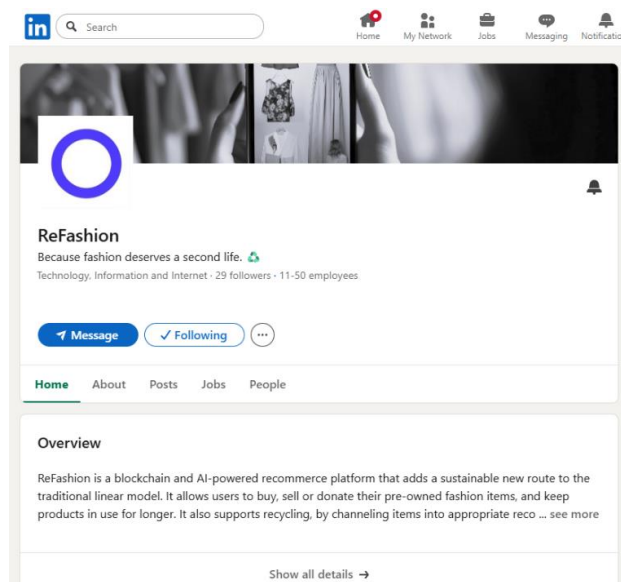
in Search

Home My Network Jobs Messaging Notificatio

ReFashion

Because fashion deserves a second life. ♻

Technology, Information and Internet · 29 followers · 11-50 employees

Message ✓ Following ···

Home About Posts Jobs People

Overview

ReFashion is a blockchain and AI-powered recommerce platform that adds a sustainable new route to the traditional linear model. It allows users to buy, sell or donate their pre-owned fashion items, and keep products in use for longer. It also supports recycling, by channeling items into appropriate reco ... see more

Show all details →